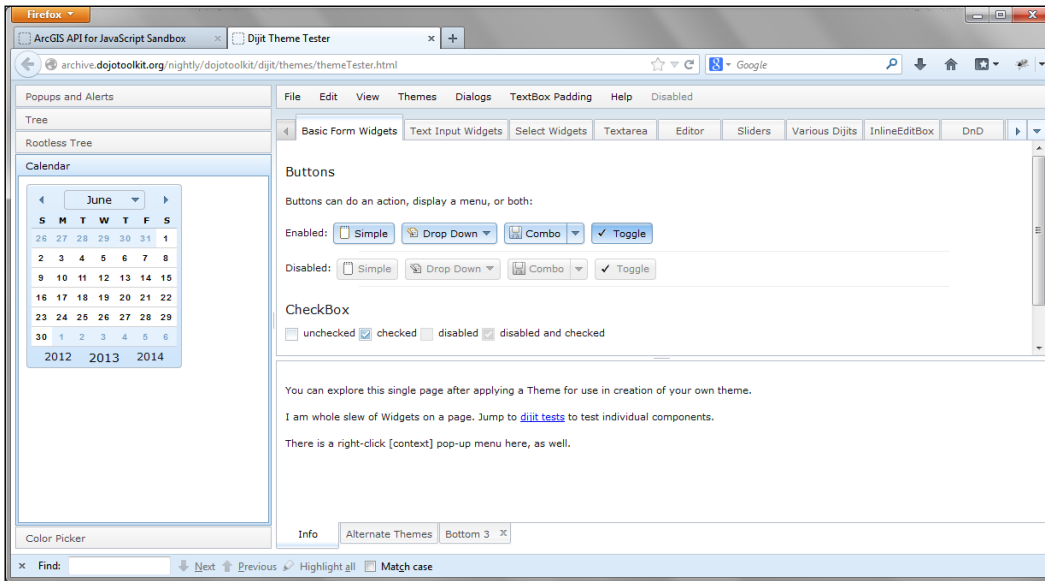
Firefox

ArcGIS API for JavaScript Sandbox ×

Dijit Theme Tester ×

+

archive.dojotoolkit.org/nightly/dojotoolkit/dijit/themes/themeTester.html

Google

Popups and Alerts

Tree

Rootless Tree

Calendar

June

| S | M | T | W | T | F | S |
|---|---|---|---|---|---|---|
| 26 | 27 | 28 | 29 | 30 | 31 | 1 |
| 2 | 3 | 4 | 5 | 6 | 7 | 8 |
| 9 | 10 | 11 | 12 | 13 | 14 | 15 |
| 16 | 17 | 18 | 19 | 20 | 21 | 22 |
| 23 | 24 | 25 | 26 | 27 | 28 | 29 |
| 30 | 1 | 2 | 3 | 4 | 5 | 6 |

2012 2013 2014

Color Picker

File Edit View Themes Dialogs TextBox Padding Help Disabled

Basic Form Widgets | Text Input Widgets | Select Widgets | Textarea | Editor | Sliders | Various Dijits | InlineEditBox | DnD

Buttons

Buttons can do an action, display a menu, or both:

Enabled: Simple Drop Down Combo ✓ Toggle

Disabled: Simple Drop Down Combo ✓ Toggle

CheckBox

unchecked checked disabled disabled and checked

You can explore this single page after applying a Theme for use in creation of your own theme.

I am whole slew of Widgets on a page. Jump to dijit tests to test individual components.

There is a right-click [context] pop-up menu here, as well.

Info | Alternate Themes | Bottom 3 ×

× Find: Next Previous Highlight all Match case